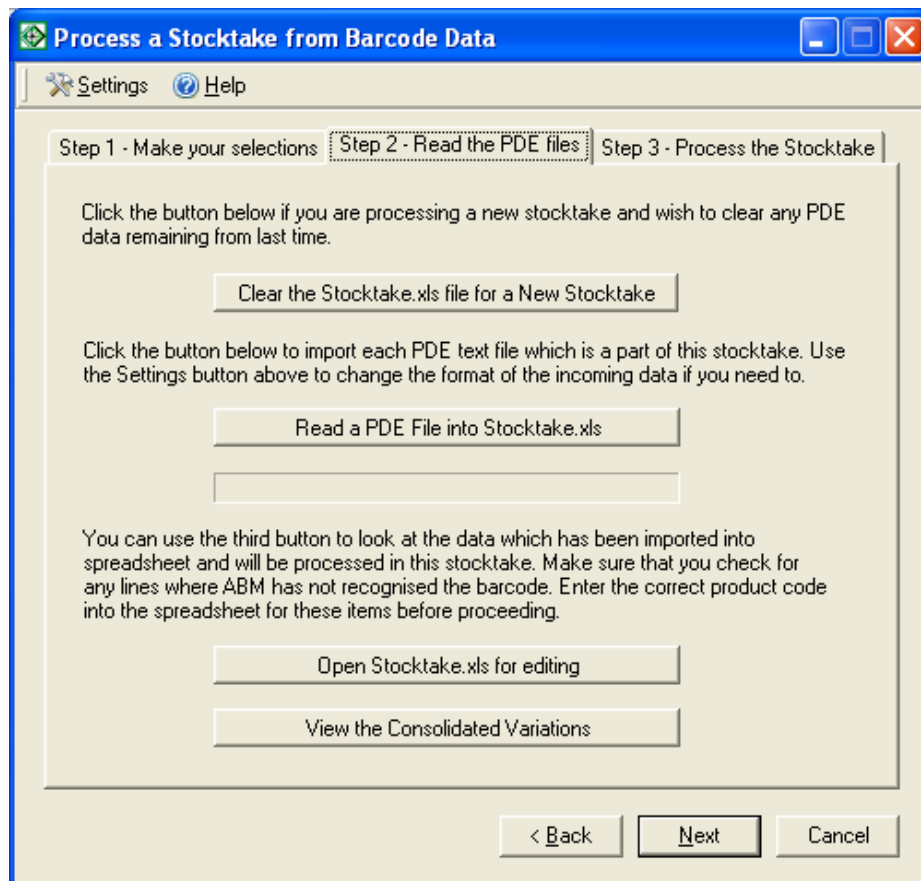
Process a Stocktake from Barcode Data

Settings Help

Step 1 - Make your selections | Step 2 - Read the PDE files | Step 3 - Process the Stocktake

Click the button below if you are processing a new stocktake and wish to clear any PDE data remaining from last time.

Clear the Stocktake.xls file for a New Stocktake

Click the button below to import each PDE text file which is a part of this stocktake. Use the Settings button above to change the format of the incoming data if you need to.

Read a PDE File into Stocktake.xls

You can use the third button to look at the data which has been imported into spreadsheet and will be processed in this stocktake. Make sure that you check for any lines where ABM has not recognised the barcode. Enter the correct product code into the spreadsheet for these items before proceeding.

Open Stocktake.xls for editing

View the Consolidated Variations

< Back | Next | Cancel